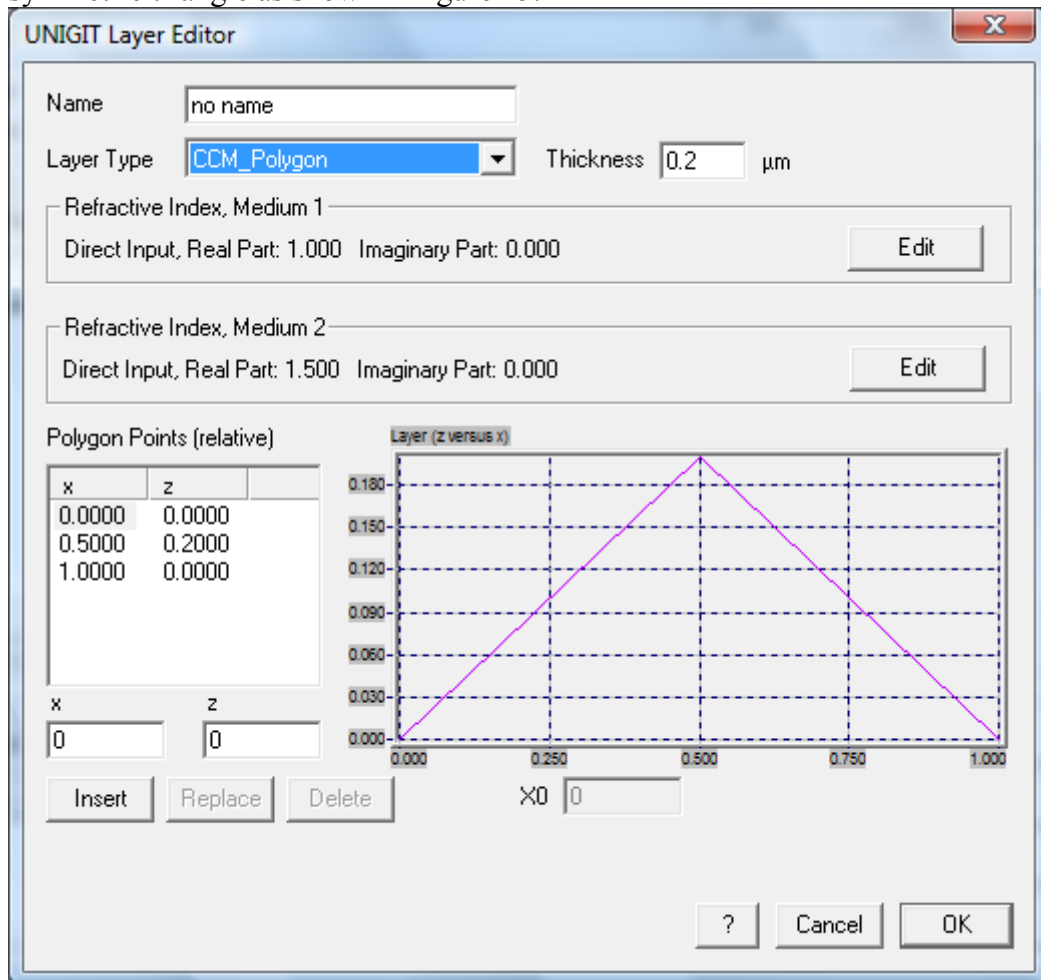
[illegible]

UNIGIT Layer Editor

Name no name

Layer Type CCM_Polygon

Thickness 0.2 µm

Refractive Index, Medium 1

Direct Input, Real Part: 1.000 Imaginary Part: 0.000

Edit

Refractive Index, Medium 2

Direct Input, Real Part: 1.500 Imaginary Part: 0.000

Edit

Polygon Points (relative)

| x | z |
|---|---|
| 0.0000 | 0.0000 |
| 0.5000 | 0.2000 |
| 1.0000 | 0.0000 |

x z

0 0

Insert Replace Delete

Layer (z versus x)

0.180
0.150
0.120
0.090
0.060
0.030
0.000

0.000 0.250 0.500 0.750 1.000

X0 0

? Cancel OK